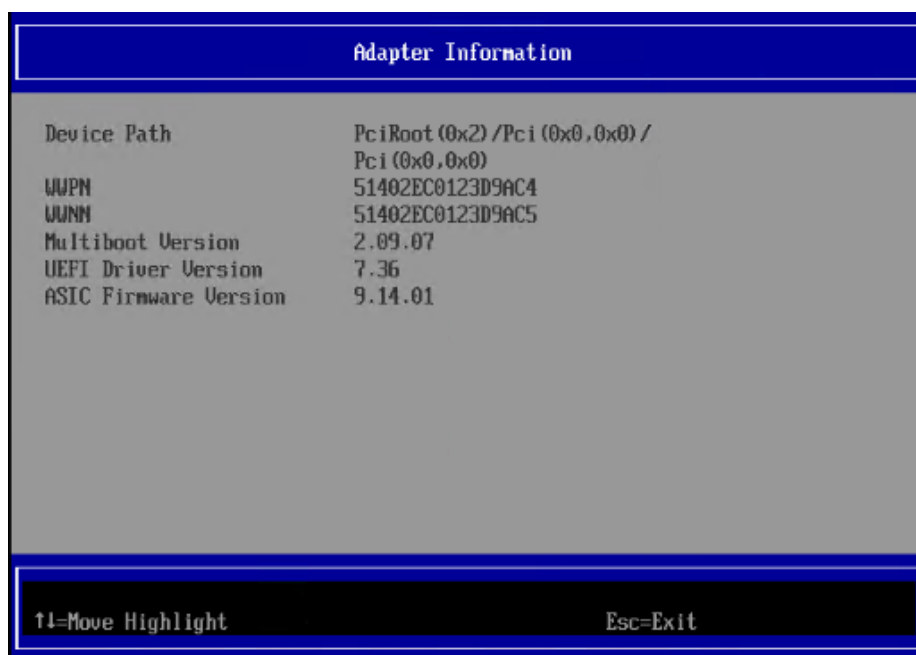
Adapter Information

| | |
|---|---|
| Device Path | PciRoot(0x2)/Pci(0x0,0x0)/ Pci(0x0,0x0) |
| WWPN | 51402EC0123D9AC4 |
| WWNN | 51402EC0123D9AC5 |
| Multiboot Version | 2.09.07 |
| UEFI Driver Version | 7.36 |
| ASIC Firmware Version | 9.14.01 |

↑↓=Move Highlight Esc=Exit